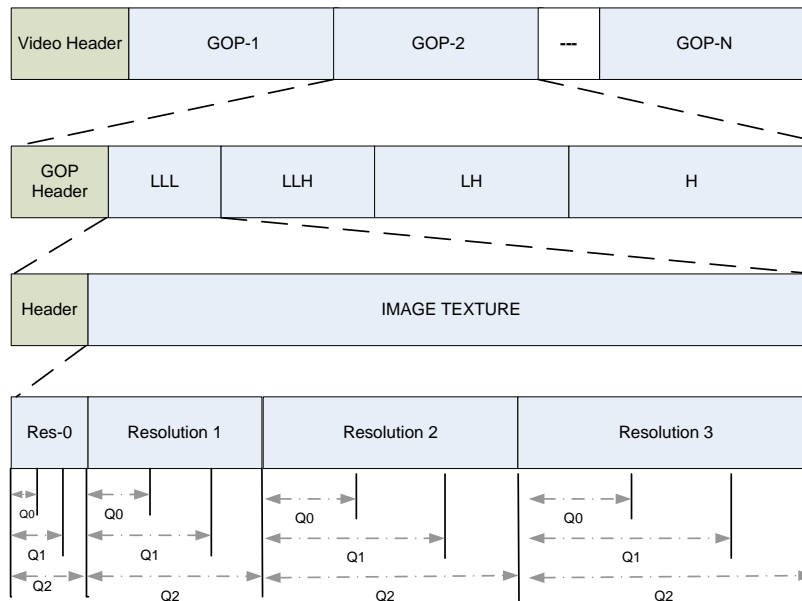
| Video Header | GOP-1 | GOP-2 | --- | GOP-N |
|---|---|---|---|---|

| GOP Header | LLL | LLH | LH | H |
|---|---|---|---|---|

| Header | IMAGE TEXTURE |
|---|---|

| Res-0 | Resolution 1 | Resolution 2 | Resolution 3 |
|---|---|---|---|

Q0
Q1
Q2
Q0
Q1
Q2
Q0
Q1
Q2
Q0
Q1
Q2